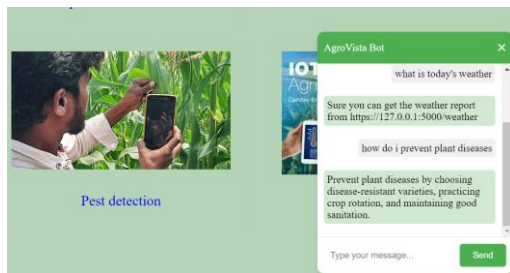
Pest detection

IOT
Agri
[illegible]

AgroVista Bot ×

what is today's weather

Sure you can get the weather report from https://127.0.0.1:5000/weather

how do i prevent plant diseases

Prevent plant diseases by choosing disease-resistant varieties, practicing crop rotation, and maintaining good sanitation.

Type your message...
Send